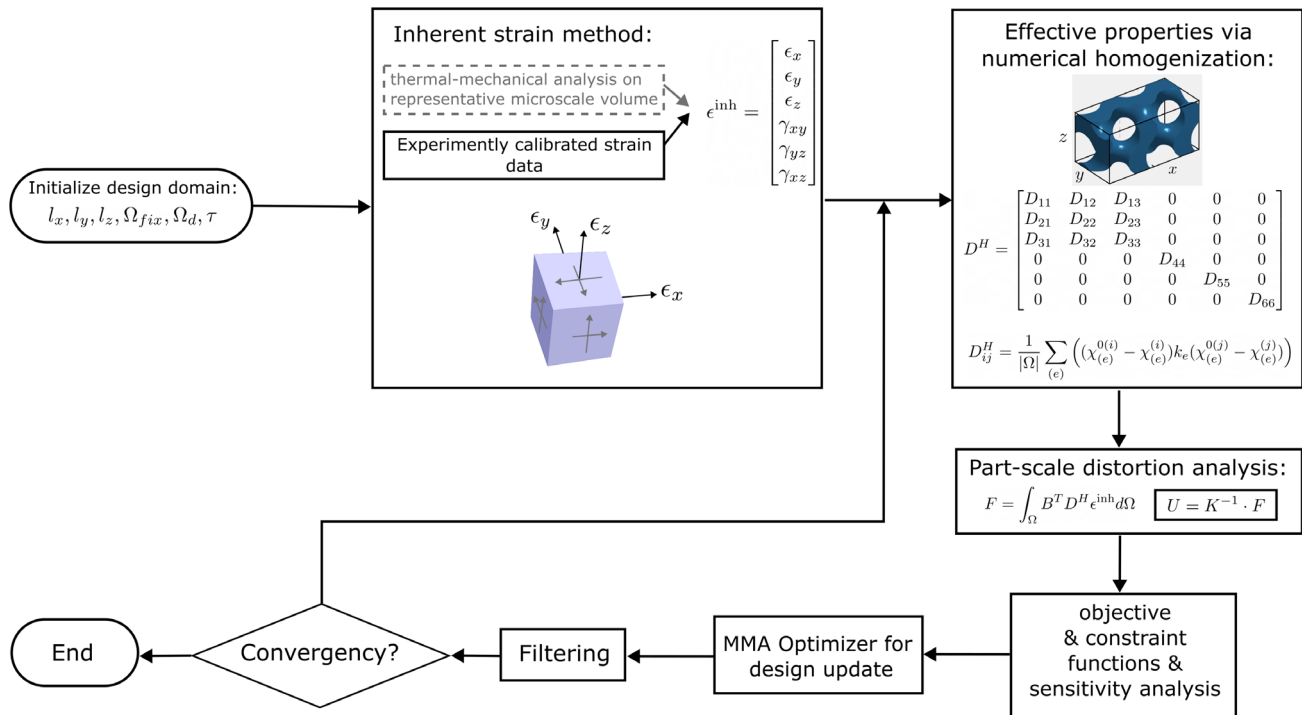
Initialize design domain:
$l_x, l_y, l_z, \Omega_{fix}, \Omega_d, \tau$

Inherent strain method:

thermal-mechanical analysis on representative microscale volume

Experimently calibrated strain data

$\epsilon^{\text{inh}} = \begin{bmatrix} \epsilon_x \\ \epsilon_y \\ \epsilon_z \\ \gamma_{xy} \\ \gamma_{yz} \\ \gamma_{xz} \end{bmatrix}$

$\epsilon_y$ $\epsilon_z$ $\epsilon_x$

Effective properties via numerical homogenization:

$z$ $y$ $x$

$D^H = \begin{bmatrix} D_{11} & D_{12} & D_{13} & 0 & 0 & 0 \\ D_{21} & D_{22} & D_{23} & 0 & 0 & 0 \\ D_{31} & D_{32} & D_{33} & 0 & 0 & 0 \\ 0 & 0 & 0 & D_{44} & 0 & 0 \\ 0 & 0 & 0 & 0 & D_{55} & 0 \\ 0 & 0 & 0 & 0 & 0 & D_{66} \end{bmatrix}$

$D_{ij}^H = \frac{1}{|\Omega|} \sum_{(e)} \left( (\chi_{(e)}^{0(i)} - \chi_{(e)}^{(i)}) k_e (\chi_{(e)}^{0(j)} - \chi_{(e)}^{(j)}) \right)$

Part-scale distortion analysis:

$F = \int_\Omega B^T D^H \epsilon^{\text{inh}} d\Omega$ $U = K^{-1} \cdot F$

objective & constraint functions & sensitivity analysis

MMA Optimizer for design update

Filtering

Convergency?

End